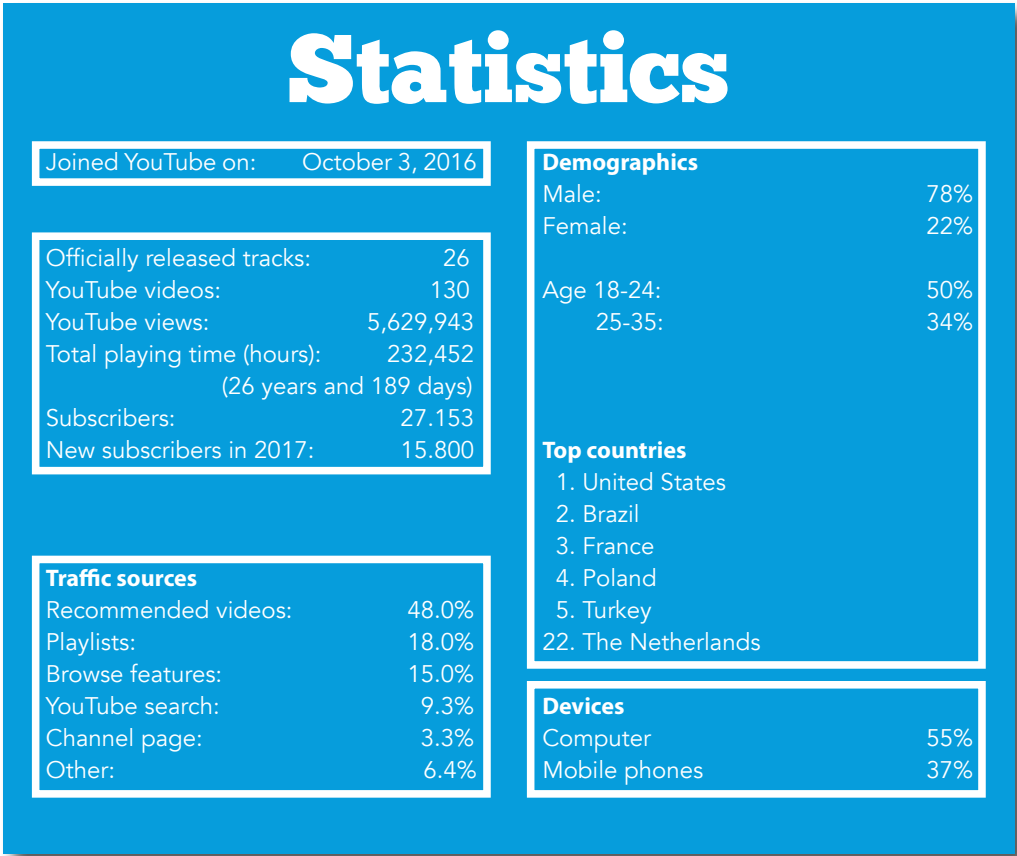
Statistics

Joined YouTube on: October 3, 2016

Officially released tracks: 26
YouTube videos: 130
YouTube views: 5,629,943
Total playing time (hours): 232,452
(26 years and 189 days)
Subscribers: 27.153
New subscribers in 2017: 15.800

Traffic sources
Recommended videos: 48.0%
Playlists: 18.0%
Browse features: 15.0%
YouTube search: 9.3%
Channel page: 3.3%
Other: 6.4%

Demographics
Male: 78%
Female: 22%

Age 18-24: 50%
25-35: 34%

Top countries
1. United States
2. Brazil
3. France
4. Poland
5. Turkey
22. The Netherlands

Devices
Computer 55%
Mobile phones 37%